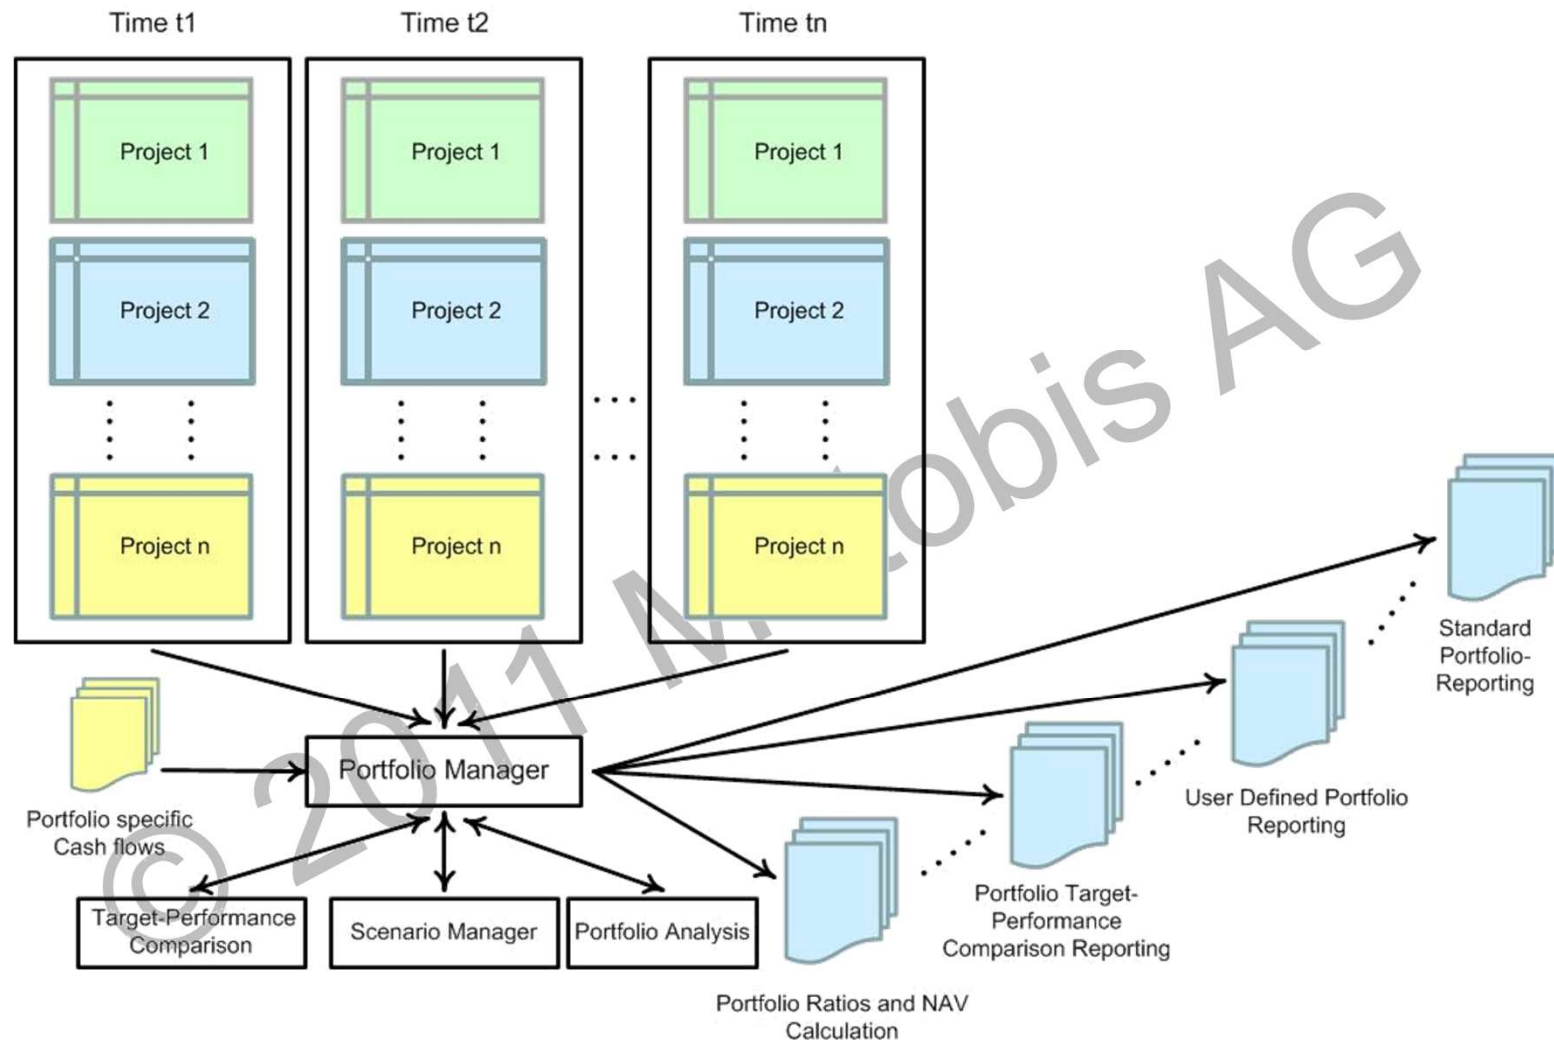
Time t1

Time t2

Time tn

Project 1

Project 2

Project n

Project 1

Project 2

Project n

Project 1

Project 2

Project n

Portfolio specific Cash flows

Portfolio Manager

Target-Performance Comparison

Scenario Manager

Portfolio Analysis

Portfolio Ratios and NAV Calculation

Portfolio Target-Performance Comparison Reporting

User Defined Portfolio Reporting

Standard Portfolio-Reporting

© 2011 M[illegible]obis AG